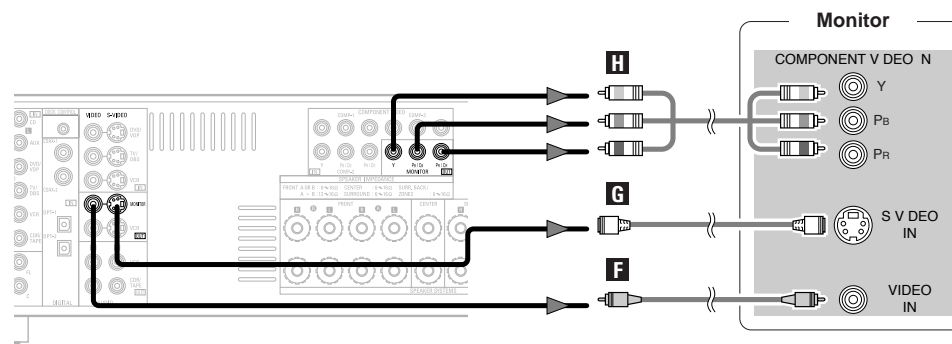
Monitor

COMPONENT V DEO N

Y

PB

PR

H

G

S V DEO IN

F

VIDEO IN

VIDEO S-VIDEO

MONITOR

Y

PB / CB

PR / CR

MONITOR

OUT

COMPONENT VIDEO

FRONT

CENTER

SURROUND

SURR. BACK / ZONE2

SPEAKER SYSTEMS

AUX

DVD/VDP

TV/DBS

VCR

CDR/TAPE

DIGITAL

OUT

OUT